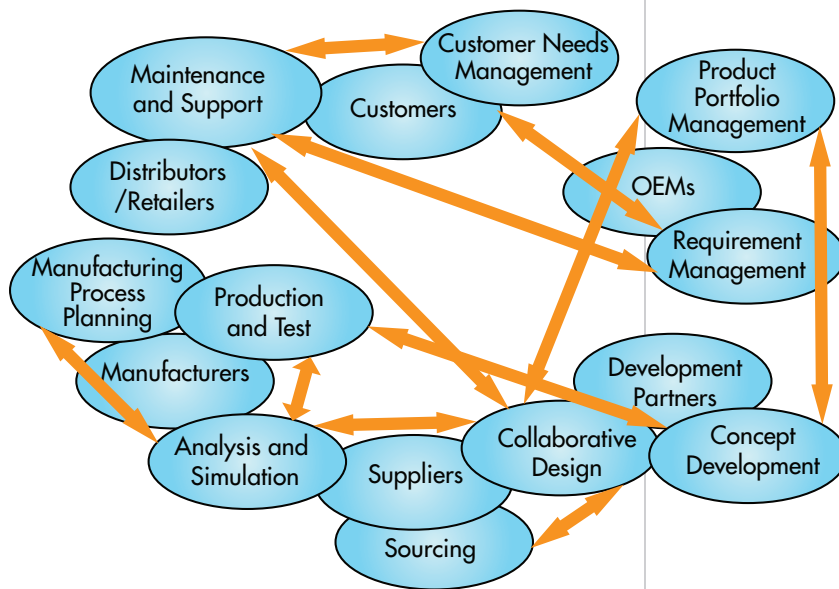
Customer Needs Management

Maintenance and Support

Customers

Product Portfolio Management

Distributors /Retailers

OEMs

Requirement Management

Manufacturing Process Planning

Production and Test

Manufacturers

Development Partners

Analysis and Simulation

Suppliers

Collaborative Design

Concept Development

Sourcing